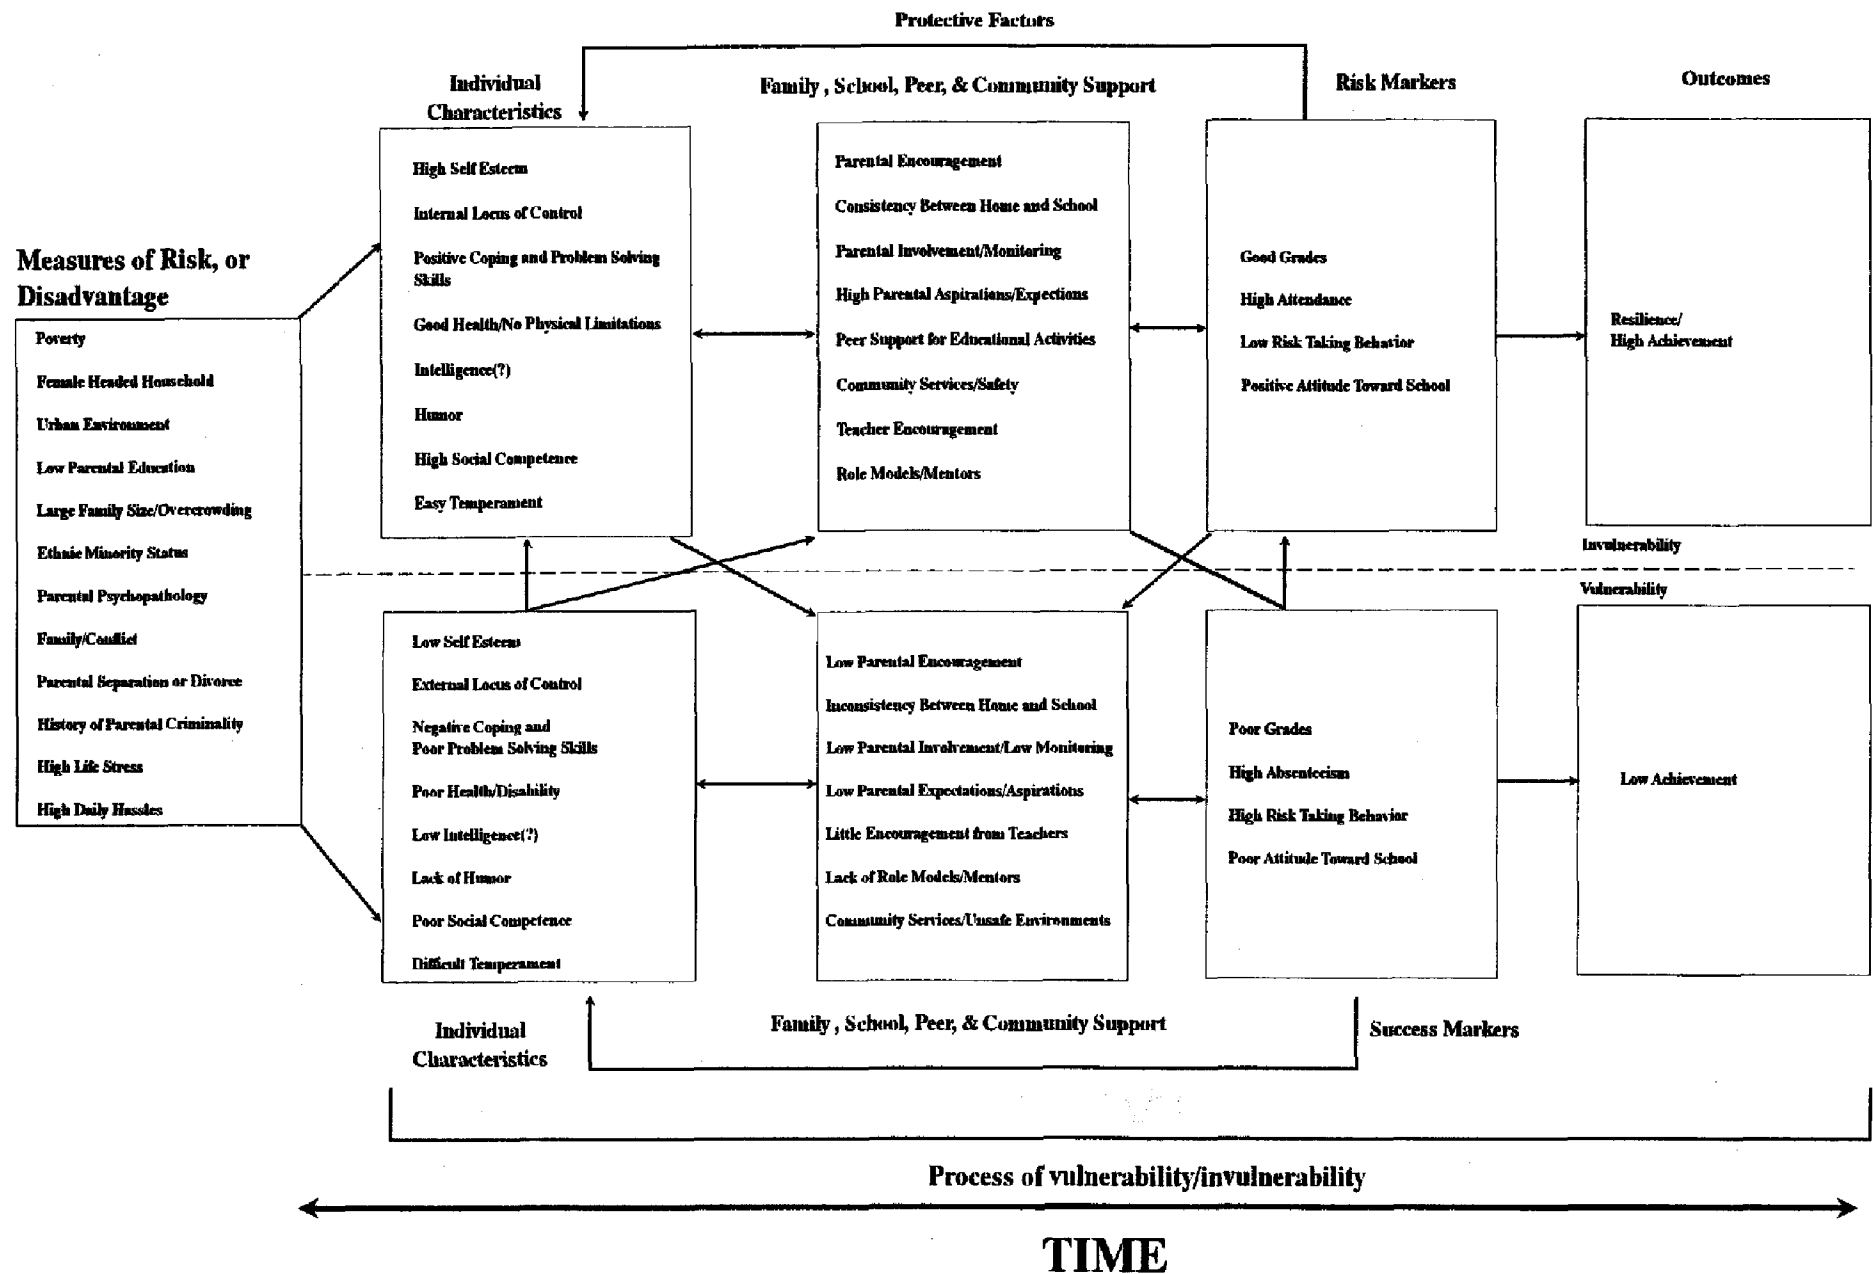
Protective Factors

Individual Characteristics

Family , School, Peer, & Community Support

Risk Markers

Outcomes

Measures of Risk, or Disadvantage

Poverty

Female Headed Household

Urban Environment

Low Parental Education

Large Family Size/Overcrowding

Ethnic Minority Status

Parental Psychopathology

Family/Conflict

Parental Separation or Divorce

History of Parental Criminality

High Life Stress

High Daily Hassles

High Self Esteem

Internal Locus of Control

Positive Coping and Problem Solving Skills

Good Health/No Physical Limitations

Intelligence(?)

Humor

High Social Competence

Easy Temperament

Parental Encouragement

Consistency Between Home and School

Parental Involvement/Monitoring

High Parental Aspirations/Expections

Peer Support for Educational Activities

Community Services/Safety

Teacher Encouragement

Role Models/Mentors

Good Grades

High Attendance

Low Risk Taking Behavior

Positive Attitude Toward School

Resilience/ High Achievement

Invulnerability

Vulnerability

Low Self Esteem

External Locus of Control

Negative Coping and Poor Problem Solving Skills

Poor Health/Disability

Low Intelligence(?)

Lack of Humor

Poor Social Competence

Difficult Temperament

Low Parental Encouragement

Inconsistency Between Home and School

Low Parental Involvement/Low Monitoring

Low Parental Expectations/Aspirations

Little Encouragement from Teachers

Lack of Role Models/Mentors

Community Services/Unsafe Environments

Poor Grades

High Absenteeism

High Risk Taking Behavior

Poor Attitude Toward School

Low Achievement

Individual Characteristics

Family , School, Peer, & Community Support

Success Markers

Process of vulnerability/invulnerability

TIME